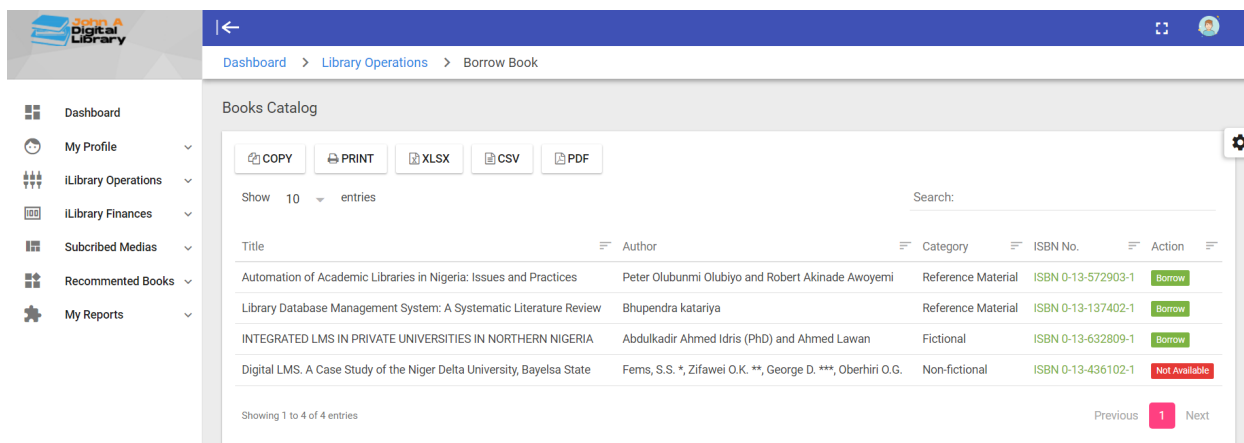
John A Digital Library

Dashboard
My Profile
iLibrary Operations
iLibrary Finances
Subcribed Medias
Recommented Books
My Reports

Dashboard > Library Operations > Borrow Book

Books Catalog

COPY PRINT XLSX CSV PDF

Show 10 entries

Search:

| Title | Author | Category | ISBN No. | Action |
|---|---|---|---|---|
| Automation of Academic Libraries in Nigeria: Issues and Practices | Peter Olubunmi Olubiyo and Robert Akinade Awoyemi | Reference Material | ISBN 0-13-572903-1 | Borrow |
| Library Database Management System: A Systematic Literature Review | Bhupendra katariya | Reference Material | ISBN 0-13-137402-1 | Borrow |
| INTEGRATED LMS IN PRIVATE UNIVERSITIES IN NORTHERN NIGERIA | Abdulkadir Ahmed Idris (PhD) and Ahmed Lawan | Fictional | ISBN 0-13-632809-1 | Borrow |
| Digital LMS. A Case Study of the Niger Delta University, Bayelsa State | Fems, S.S. *, Zifawei O.K. **, George D. ***, Oberhiri O.G. | Non-fictional | ISBN 0-13-436102-1 | Not Available |

Showing 1 to 4 of 4 entries

Previous 1 Next